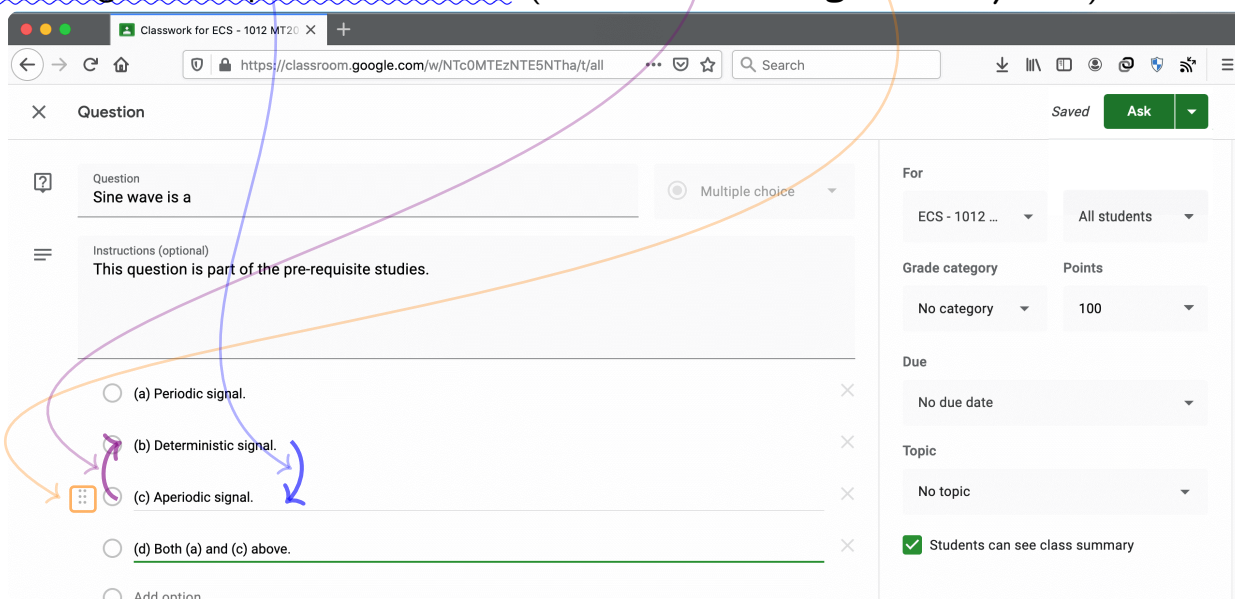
Classwork for ECS - 1012 MT20

https://classroom.google.com/w/NTc0MTEzNTE5NTha/t/all

Search

Question

Saved

Ask

Question
Sine wave is a

Multiple choice

Instructions (optional)
This question is part of the pre-requisite studies.

(a) Periodic signal.

(b) Deterministic signal.

(c) Aperiodic signal.

(d) Both (a) and (c) above.

Add option

For

ECS - 1012 ...

All students

Grade category

No category

Points

100

Due

No due date

Topic

No topic

Students can see class summary